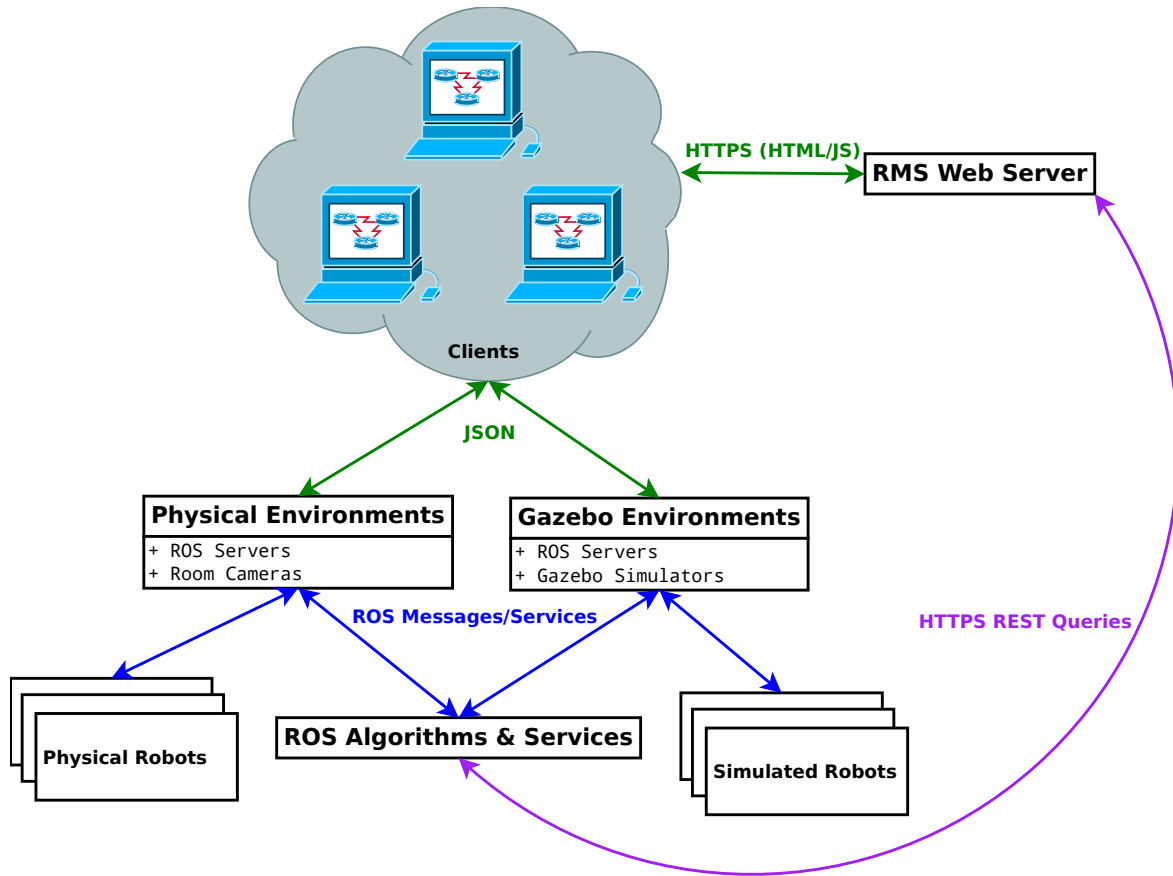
Clients

HTTPS (HTML/JS)

RMS Web Server

JSON

Physical Environments
+ ROS Servers
+ Room Cameras

Gazebo Environments
+ ROS Servers
+ Gazebo Simulators

ROS Messages/Services

HTTPS REST Queries

Physical Robots

ROS Algorithms & Services

Simulated Robots